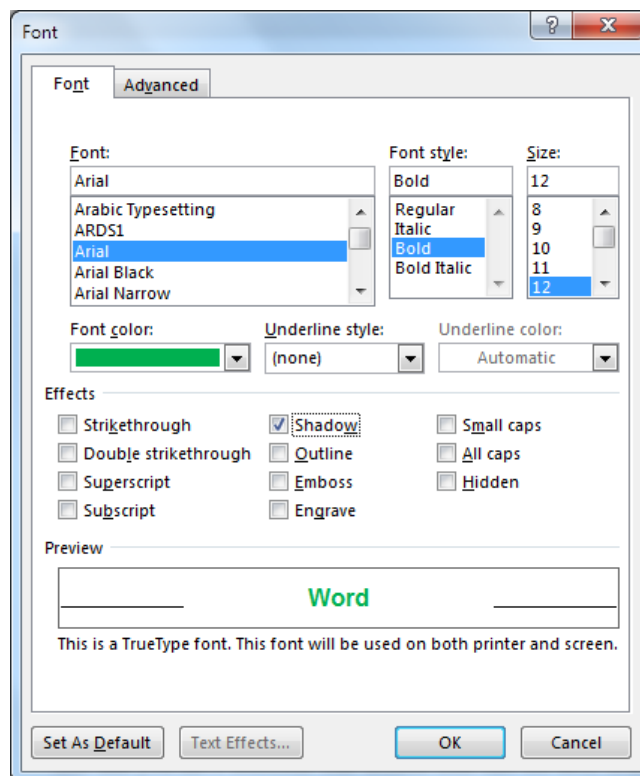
Font

?

X

Font

Advanced

Font:

Arial

Arabic Typesetting
ARDS1
Arial
Arial Black
Arial Narrow

Font style:

Bold

Regular
Italic
Bold
Bold Italic

Size:

12

8
9
10
11
12

Font color:

Underline style:

(none)

Underline color:

Automatic

Effects

Strikethrough

Double strikethrough

Superscript

Subscript

Shadow

Outline

Emboss

Engrave

Small caps

All caps

Hidden

Preview

Word

This is a TrueType font. This font will be used on both printer and screen.

Set As Default

Text Effects...

OK

Cancel